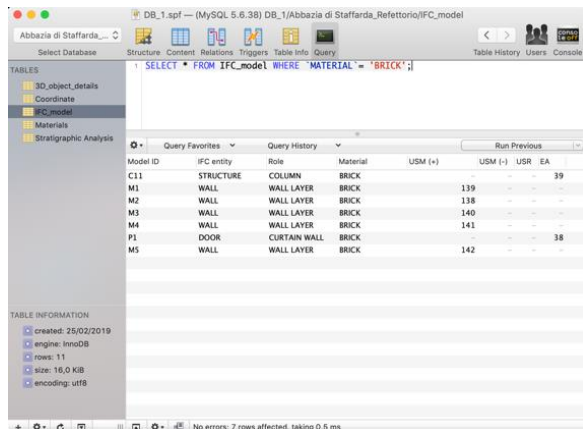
DB_1.spf — (MySQL 5.6.38) DB_1/Abbazia di Staffarda_Refettorio/IFC_model

Abbazia di Staffarda_...
Select Database

Structure Content Relations Triggers Table Info Query

Table History Users Console

TABLES
3D_object_details
Coordinate
IFC_model
Materials
Stratigraphic Analysis

1 SELECT * FROM IFC_model WHERE `MATERIAL`= 'BRICK';

Query Favorites
Query History
Run Previous

| Model ID | IFC entity | Role | Material | USM (+) | USM (-) | USR | EA |
|---|---|---|---|---|---|---|---|
| C11 | STRUCTURE | COLUMN | BRICK | - | - | - | 39 |
| M1 | WALL | WALL LAYER | BRICK | 139 | - | - | - |
| M2 | WALL | WALL LAYER | BRICK | 138 | - | - | - |
| M3 | WALL | WALL LAYER | BRICK | 140 | - | - | - |
| M4 | WALL | WALL LAYER | BRICK | 141 | - | - | - |
| P1 | DOOR | CURTAIN WALL | BRICK | - | - | - | 38 |
| M5 | WALL | WALL LAYER | BRICK | 142 | - | - | - |

TABLE INFORMATION
created: 25/02/2019
engine: InnoDB
rows: 11
size: 16,0 KiB
encoding: utf8

No errors; 7 rows affected, taking 0.5 ms